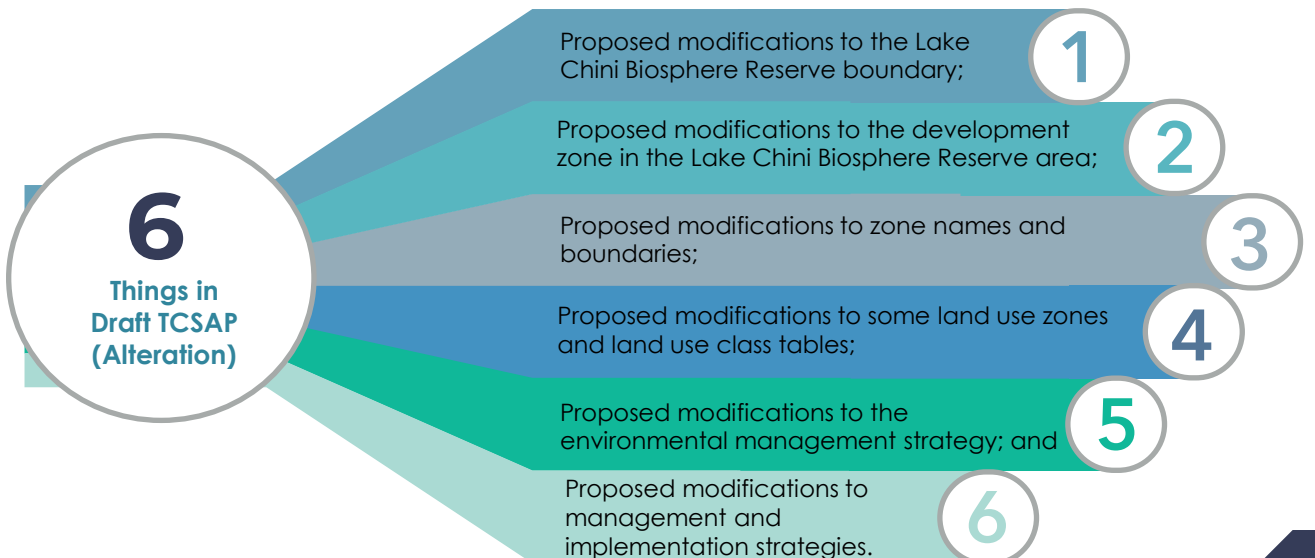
6
Things in Draft TCSAP (Alteration)

Proposed modifications to the Lake Chini Biosphere Reserve boundary;
1

Proposed modifications to the development zone in the Lake Chini Biosphere Reserve area;
2

Proposed modifications to zone names and boundaries;
3

Proposed modifications to some land use zones and land use class tables;
4

Proposed modifications to the environmental management strategy; and
5

Proposed modifications to management and implementation strategies.
6